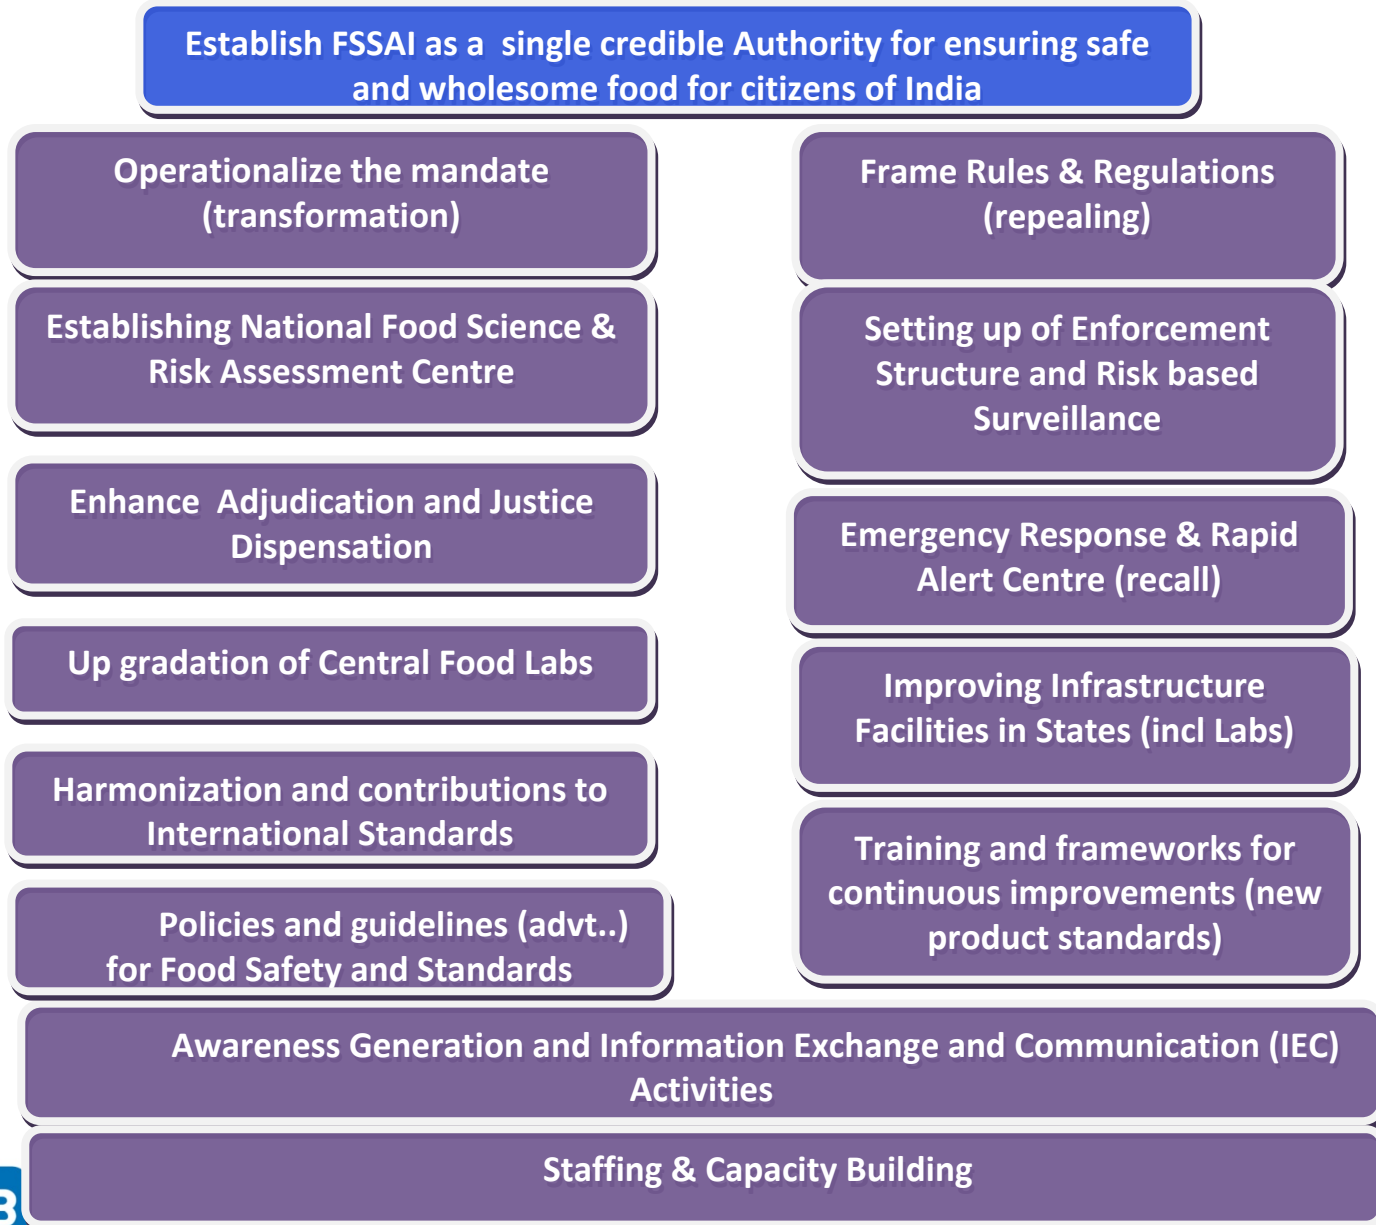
Establish FSSAI as a single credible Authority for ensuring safe and wholesome food for citizens of India

Operationalize the mandate (transformation)

Establishing National Food Science & Risk Assessment Centre

Enhance Adjudication and Justice Dispensation

Up gradation of Central Food Labs

Harmonization and contributions to International Standards

Policies and guidelines (advt..) for Food Safety and Standards

Frame Rules & Regulations (repealing)

Setting up of Enforcement Structure and Risk based Surveillance

Emergency Response & Rapid Alert Centre (recall)

Improving Infrastructure Facilities in States (incl Labs)

Training and frameworks for continuous improvements (new product standards)

Awareness Generation and Information Exchange and Communication (IEC) Activities

Staffing & Capacity Building